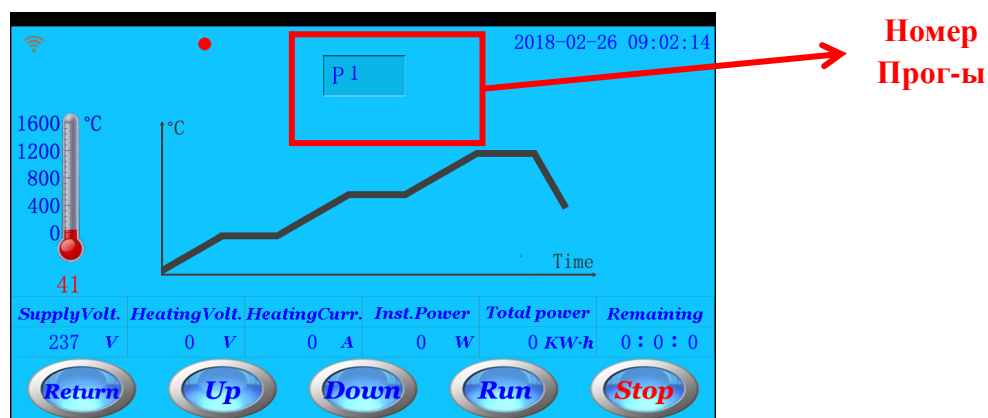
2018-02-26 09:02:14

P 1

Номер Прог-ы

1600 °C
1200
800
400
0
41

°C

Time

| SupplyVolt. | HeatingVolt. | HeatingCurr. | Inst.Power | Total power | Remaining |
|---|---|---|---|---|---|
| 237 V | 0 V | 0 A | 0 W | 0 KW·h | 0 : 0 : 0 |

Return Up Down Run Stop